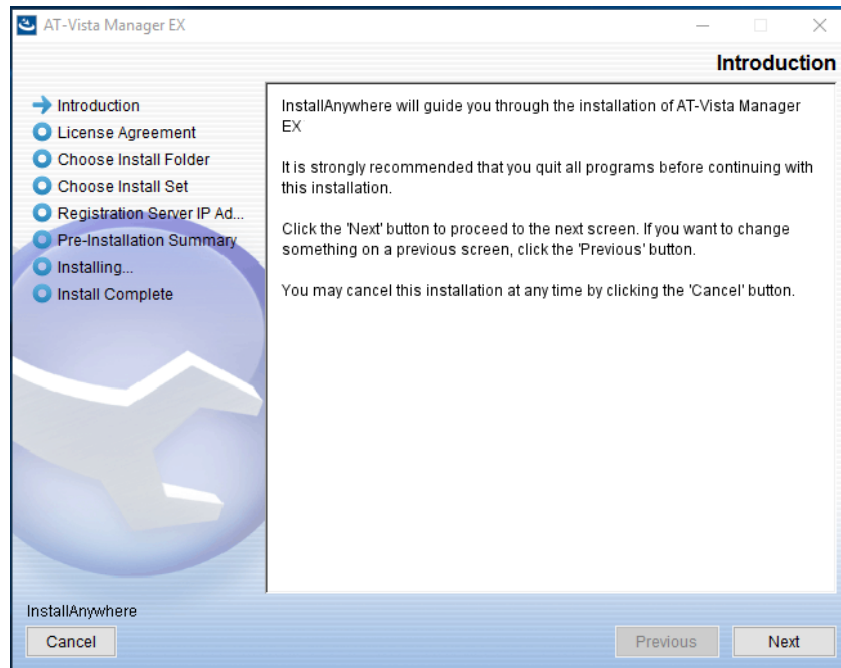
AT-Vista Manager EX

Introduction

Introduction
License Agreement
Choose Install Folder
Choose Install Set
Registration Server IP Ad...
Pre-Installation Summary
Installing...
Install Complete

InstallAnywhere will guide you through the installation of AT-Vista Manager EX

It is strongly recommended that you quit all programs before continuing with this installation.

Click the 'Next' button to proceed to the next screen. If you want to change something on a previous screen, click the 'Previous' button.

You may cancel this installation at any time by clicking the 'Cancel' button.

InstallAnywhere

Cancel

Previous

Next